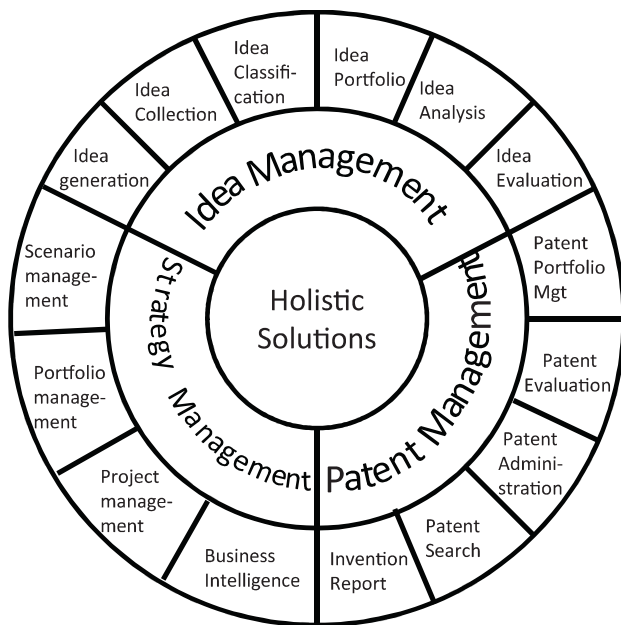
Holistic Solutions

Idea Management

Patent Management

Strategy Management

Idea Classification

Idea Portfolio

Idea Analysis

Idea Evaluation

Patent Portfolio Mgt

Patent Evaluation

Patent Administration

Patent Search

Invention Report

Business Intelligence

Project management

Portfolio management

Scenario management

Idea generation

Idea Collection